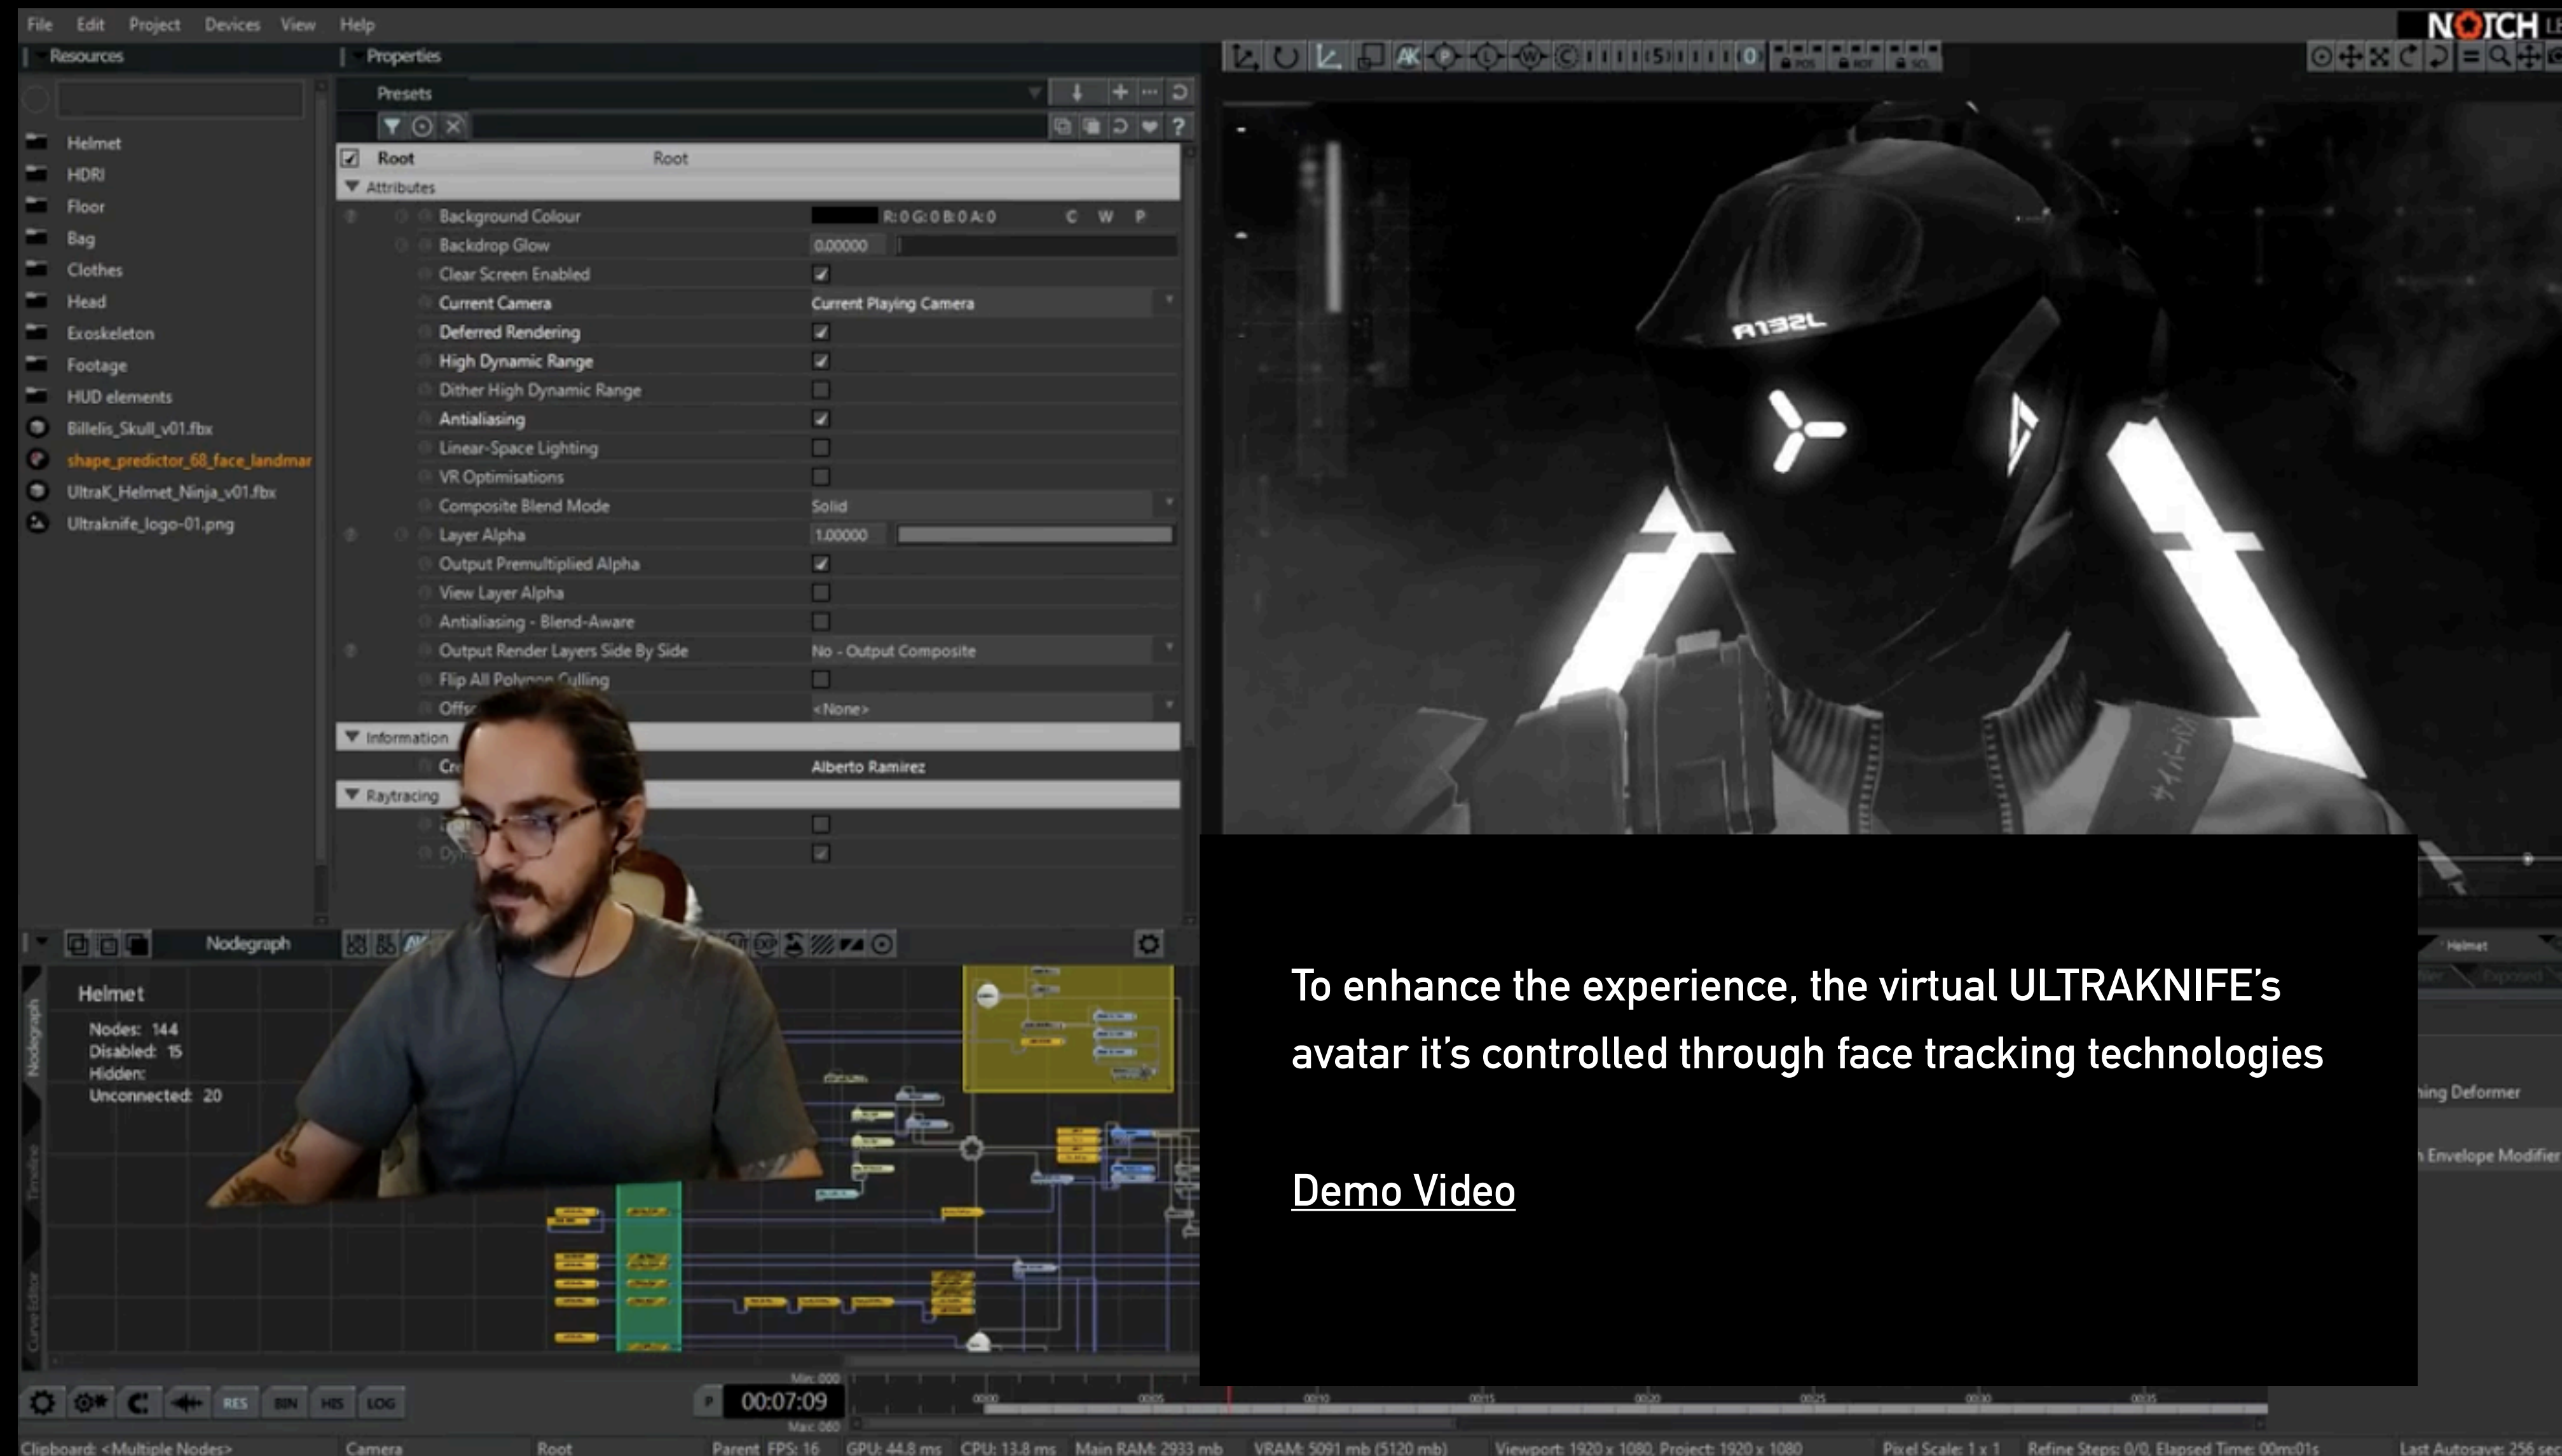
File Edit Project Devices View Help

NOTCH

Resources

Helmet
HDRI
Floor
Bag
Clothes
Head
Exoskeleton
Footage
HUD elements
Billelis_Skull_v01.fbx
shape_predictor_68_face_landmar
UltraK_Helmet_Ninja_v01.fbx
Ultraknife_logo-01.png

Properties

Presets

Root Root

Attributes

| | |
|---|---|
| Background Colour | R: 0 G: 0 B: 0 A: 0 C W P |
| Backdrop Glow | 0.00000 |
| Clear Screen Enabled | ✓ |
| Current Camera | Current Playing Camera |
| Deferred Rendering | ✓ |
| High Dynamic Range | ✓ |
| Dither High Dynamic Range | |
| Antialiasing | ✓ |
| Linear-Space Lighting | |
| VR Optimisations | |
| Composite Blend Mode | Solid |
| Layer Alpha | 1.00000 |
| Output Premultiplied Alpha | ✓ |
| View Layer Alpha | |
| Antialiasing - Blend-Aware | |
| Output Render Layers Side By Side | No - Output Composite |
| Flip All Polygon Culling | |
| Offs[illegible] | <None> |

Information

Cre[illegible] Alberto Ramirez

Raytracing

Nodegraph

Helmet
Nodes: 144
Disabled: 15
Hidden:
Unconnected: 20

Helmet

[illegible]hing Deformer
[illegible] Envelope Modifier

To enhance the experience, the virtual ULTRAKNIFE's avatar it's controlled through face tracking technologies

Demo Video

RES BIN HIS LOG

00:07:09

Clipboard: <Multiple Nodes> Camera Root Parent FPS: 16 GPU: 44.8 ms CPU: 13.8 ms Main RAM: 2933 mb VRAM: 5091 mb (5120 mb) Viewport: 1920 x 1080, Project: 1920 x 1080 Pixel Scale: 1 x 1 Refine Steps: 0/0, Elapsed Time: 00m:01s Last Autosave: 256 sec